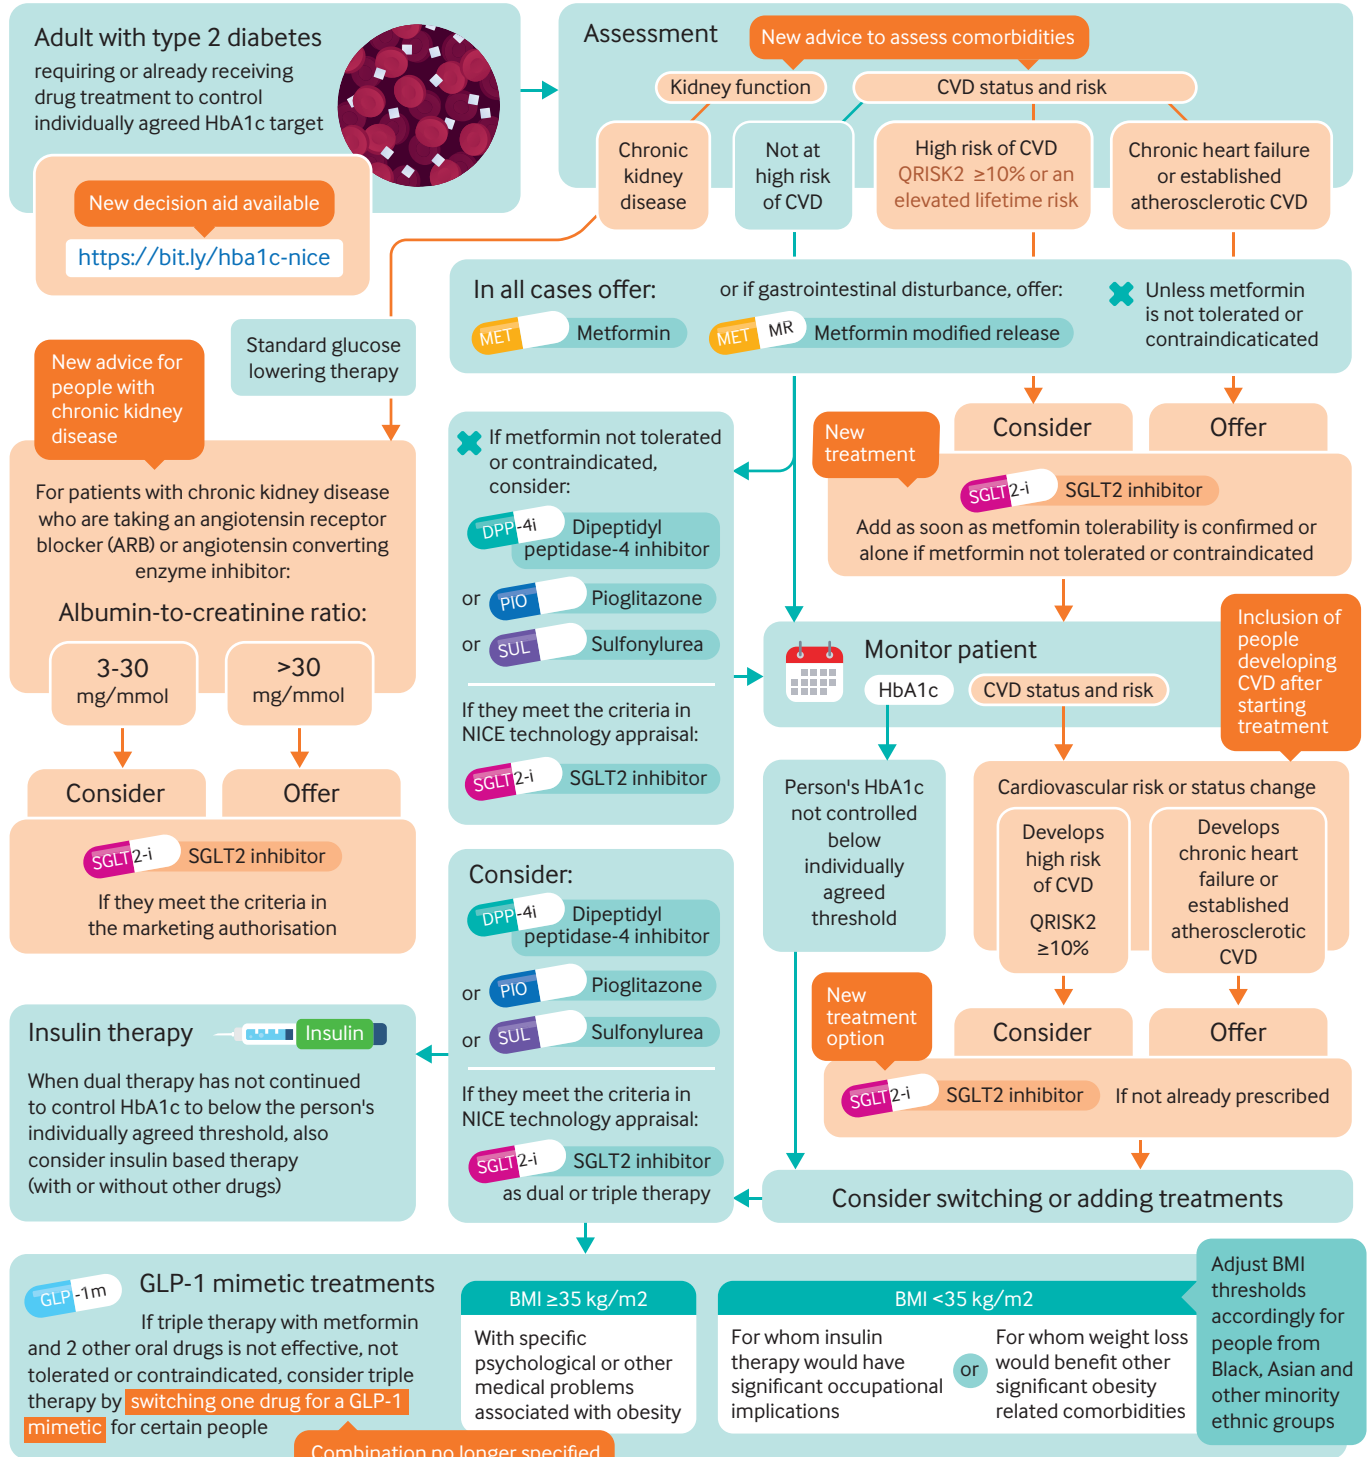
Adult with type 2 diabetes

requiring or already receiving drug treatment to control individually agreed HbA1c target

New decision aid available

https://bit.ly/hba1c-nice

Assessment

New advice to assess comorbidities

Kidney function

CVD status and risk

Chronic kidney disease

Not at high risk of CVD

High risk of CVD QRISK2 ≥10% or an elevated lifetime risk

Chronic heart failure or established atherosclerotic CVD

Standard glucose lowering therapy

In all cases offer:

MET Metformin

or if gastrointestinal disturbance, offer:

MET MR Metformin modified release

Unless metformin is not tolerated or contraindicaticated

New advice for people with chronic kidney disease

For patients with chronic kidney disease who are taking an angiotensin receptor blocker (ARB) or angiotensin converting enzyme inhibitor:

Albumin-to-creatinine ratio:

3-30 mg/mmol

>30 mg/mmol

Consider

Offer

SGLT2-i SGLT2 inhibitor

If they meet the criteria in the marketing authorisation

If metformin not tolerated or contraindicated, consider:

DPP-4i Dipeptidyl peptidase-4 inhibitor

or PIO Pioglitazone

or SUL Sulfonylurea

If they meet the criteria in NICE technology appraisal:

SGLT2-i SGLT2 inhibitor

Consider

Offer

New treatment

SGLT2-i SGLT2 inhibitor

Add as soon as metfomin tolerability is confirmed or alone if metformin not tolerated or contraindicated

Monitor patient

HbA1c

CVD status and risk

Inclusion of people developing CVD after starting treatment

Person's HbA1c not controlled below individually agreed threshold

Cardiovascular risk or status change

Develops high risk of CVD QRISK2 ≥10%

Develops chronic heart failure or established atherosclerotic CVD

Consider:

DPP-4i Dipeptidyl peptidase-4 inhibitor

or PIO Pioglitazone

or SUL Sulfonylurea

If they meet the criteria in NICE technology appraisal:

SGLT2-i SGLT2 inhibitor as dual or triple therapy

Insulin therapy

Insulin

When dual therapy has not continued to control HbA1c to below the person's individually agreed threshold, also consider insulin based therapy (with or without other drugs)

New treatment option

Consider

Offer

SGLT2-i SGLT2 inhibitor

If not already prescribed

Consider switching or adding treatments

GLP-1m GLP-1 mimetic treatments

If triple therapy with metformin and 2 other oral drugs is not effective, not tolerated or contraindicated, consider triple therapy by switching one drug for a GLP-1 mimetic for certain people

Combination no longer specified

BMI ≥35 kg/m2

With specific psychological or other medical problems associated with obesity

BMI <35 kg/m2

For whom insulin therapy would have significant occupational implications

or

For whom weight loss would benefit other significant obesity related comorbidities

Adjust BMI thresholds accordingly for people from Black, Asian and other minority ethnic groups